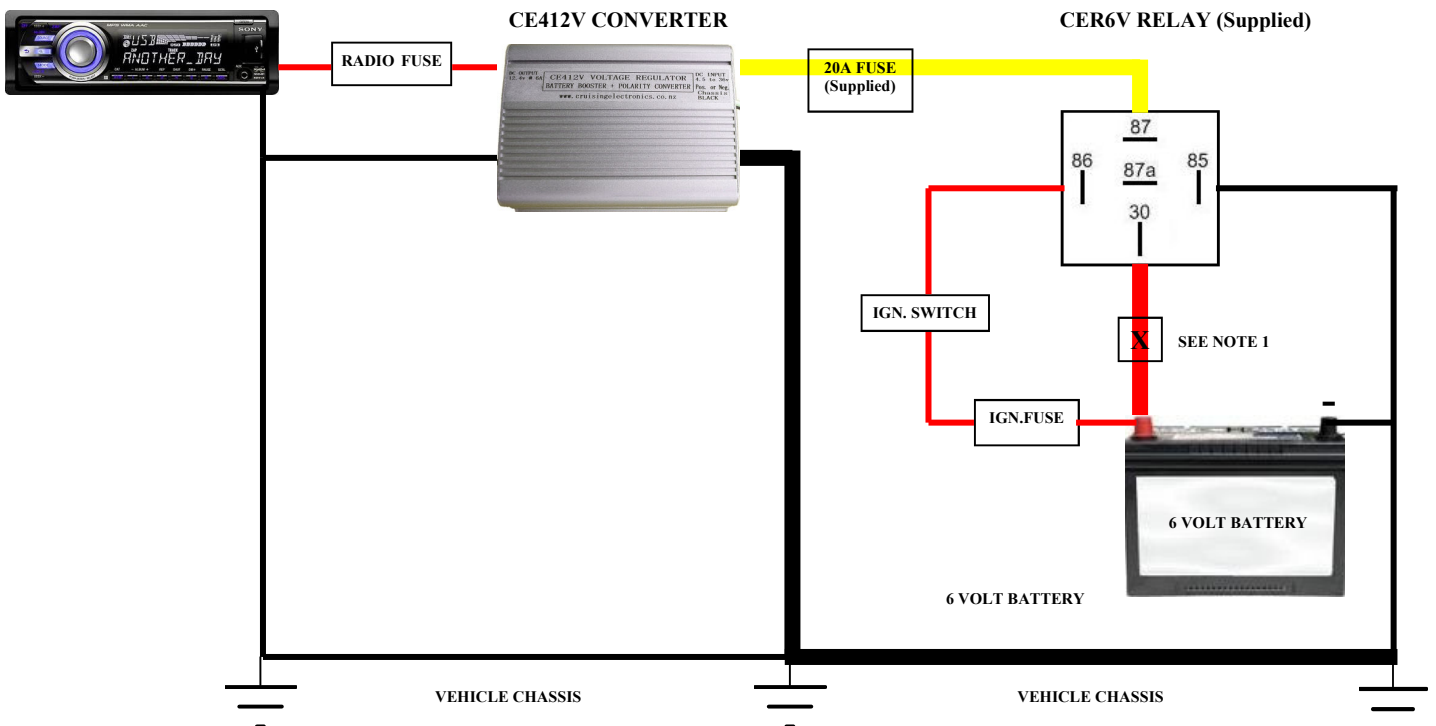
USB
ANOTHER_DAY
SONY

RADIO FUSE

CE412V CONVERTER

DC OUTPUT 12.4v @ 6A
CE412V VOLTAGE REGULATOR
BATTERY BOOSTER + POLARITY CONVERTER
www.cruisingelectronics.co.nz
DC INPUT 4.5 to 30v
Pos. or Neg. Chassis
BLACK

CER6V RELAY (Supplied)

20A FUSE
(Supplied)

87
86
87a
85
30

IGN. SWITCH

X

SEE NOTE 1

IGN.FUSE

-

6 VOLT BATTERY

6 VOLT BATTERY

VEHICLE CHASSIS

VEHICLE CHASSIS